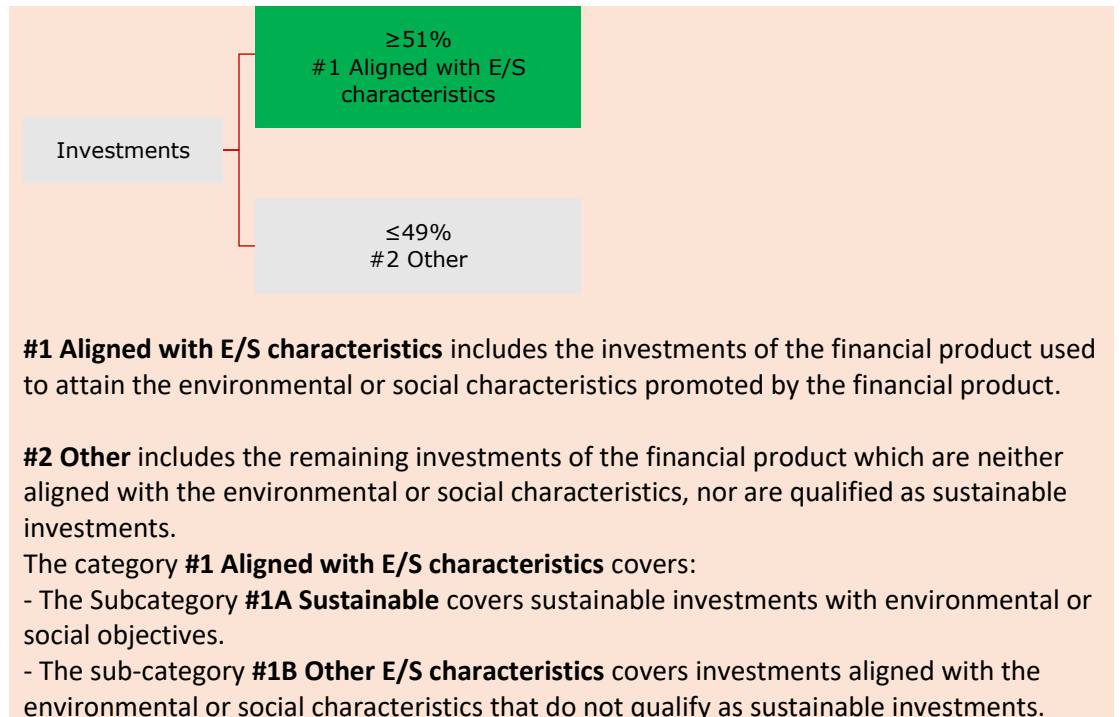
≥51%
#1 Aligned with E/S characteristics

Investments

≤49%
#2 Other

**#1 Aligned with E/S characteristics** includes the investments of the financial product used to attain the environmental or social characteristics promoted by the financial product.

**#2 Other** includes the remaining investments of the financial product which are neither aligned with the environmental or social characteristics, nor are qualified as sustainable investments.
The category **#1 Aligned with E/S characteristics** covers:
- The Subcategory **#1A Sustainable** covers sustainable investments with environmental or social objectives.
- The sub-category **#1B Other E/S characteristics** covers investments aligned with the environmental or social characteristics that do not qualify as sustainable investments.